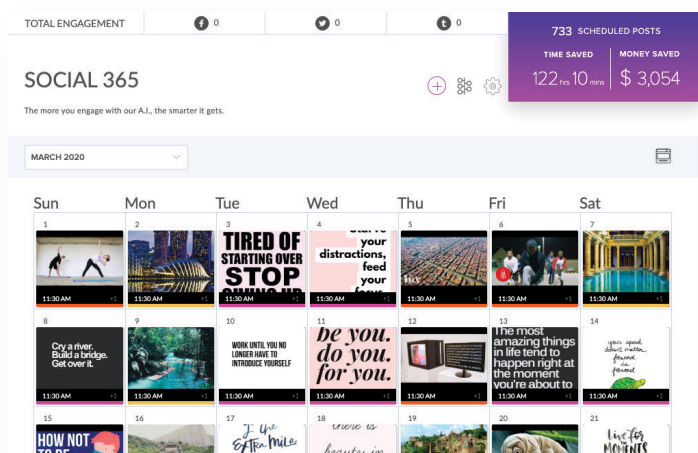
TOTAL ENGAGEMENT 0 0 0

733 SCHEDULED POSTS
TIME SAVED | MONEY SAVED
122 hrs 10 mins | $ 3,054

SOCIAL 365

The more you engage with our A.I., the smarter it gets.

MARCH 2020

| Sun | Mon | Tue | Wed | Thu | Fri | Sat |
|---|---|---|---|---|---|---|
| 1 11:30 AM +1 | 2 11:30 AM +1 | 3 TIRED OF STARTING OVER STOP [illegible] 11:30 AM +1 | 4 Starve your distractions, feed your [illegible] 11:30 AM +1 | 5 11:30 AM +1 | 6 11:30 AM +1 | 7 11:30 AM +1 |
| 8 Cry a river. Build a bridge. Get over it. 11:30 AM +1 | 9 11:30 AM +1 | 10 WORK UNTIL YOU NO LONGER HAVE TO INTRODUCE YOURSELF 11:30 AM +1 | 11 be you. do you. for you. 11:30 AM +1 | 12 11:30 AM +1 | 13 The most amazing things in life tend to happen right at the moment you're about to 11:30 AM +1 | 14 your speed doesn't matter, forward is forward 11:30 AM +1 |
| 15 HOW NOT TO BE | 16 | 17 Go the Extra Mile | 18 there is beauty in | 19 | 20 | 21 Live for MOMENTS |